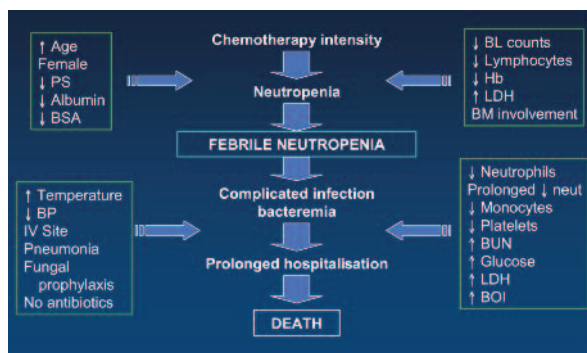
↑ Age
Female
↓ PS
↓ Albumin
↓ BSA

Chemotherapy intensity

Neutropenia

↓ BL counts
↓ Lymphocytes
↓ Hb
↑ LDH
BM involvement

FEBRILE NEUTROPENIA

↑ Temperature
↓ BP
IV Site
Pneumonia
Fungal prophylaxis
No antibiotics

Complicated infection bacteremia

Prolonged hospitalisation

↓ Neutrophils
Prolonged ↓ neut
↓ Monocytes
↓ Platelets
↑ BUN
↑ Glucose
↑ LDH
↑ BOI

DEATH